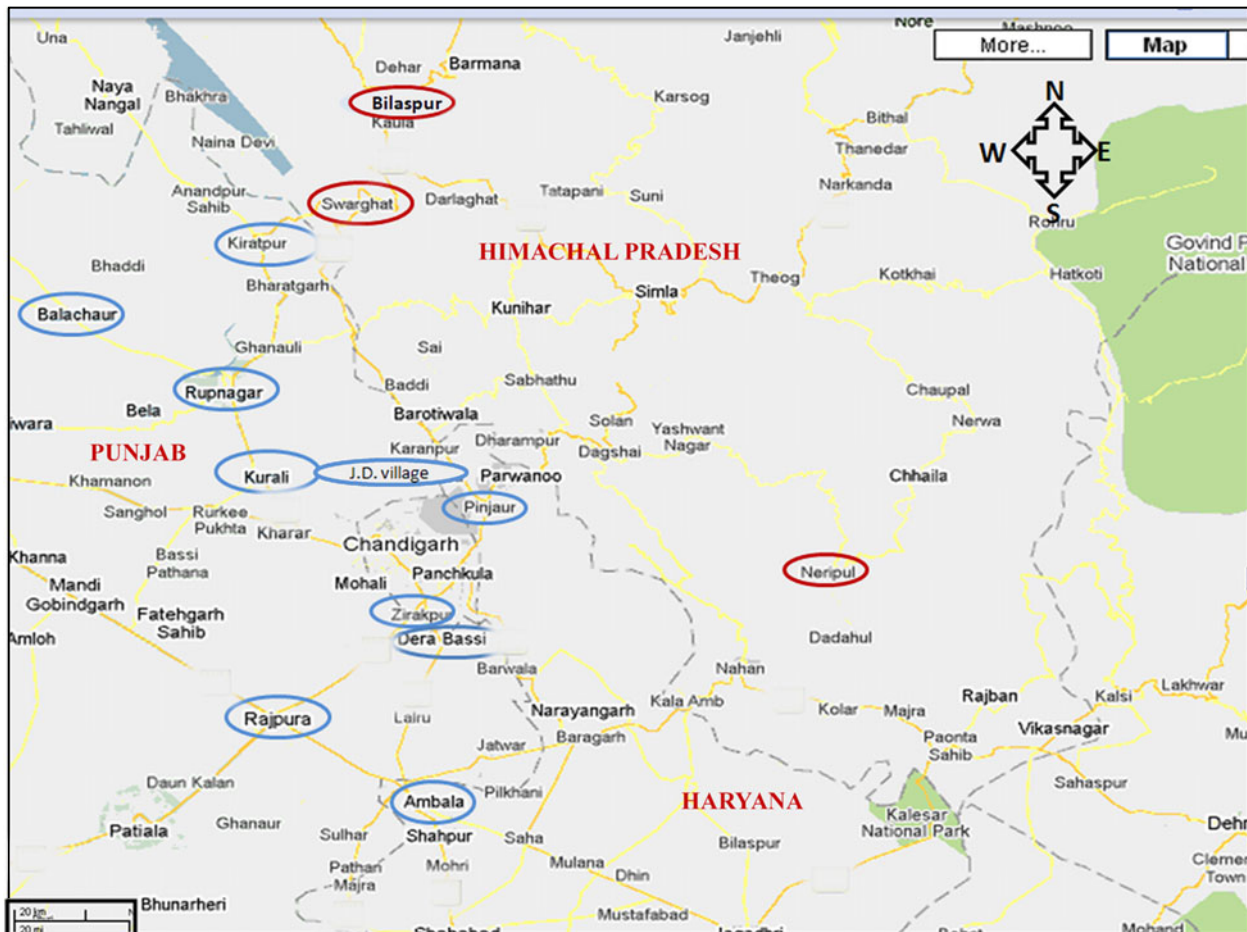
More...
Map
N
W
E
S
Una
Naya Nangal
Bhakhra
Tahliwal
Naina Devi
Dehar
Barmana
Bilaspur
Kaula
Janjehli
Karsog
Bithal
Thanedar
Narkanda
Anandpur Sahib
Swarghat
Darlaghat
Tatapani
Suni
Rohru
Kiratpur
HIMACHAL PRADESH
Govind
National
Bhaddi
Bharatgarh
Theog
Kotkhai
Hatkoti
Simla
Balachaur
Kunihar
Ghanauli
Sai
Rupnagar
Baddi
Sabhathu
Chaupal
Bela
Barotiwala
iwara
Solan
Yashwant Nagar
Nerwa
PUNJAB
Karanpur
Dharampur
Dagshai
Kurali
J.D. village
Parwanoo
Chhaila
Khamanon
Pinjaur
Sanghol
Rurkee Pukhta
Kharar
Chandigarh
Khanna
Bassi Pathana
Mandi Gobindgarh
Mohali
Panchkula
Neripul
Fatehgarh Sahib
Zirakpur
Amloh
Dera Bassi
Dadahul
Barwala
Nahan
Rajban
Kalsi
Lakhwar
Rajpura
Lalru
Narayangarh
Kala Amb
Kolar
Majra
Paonta Sahib
Vikasnagar
Jatwar
Baragarh
Daun Kalan
Pilkhani
Sahaspur
Ambala
HARYANA
Patiala
Ghanaur
Sulhar
Shahpur
Saha
Bilaspur
Kalesar National Park
Dehr
Pathan Majra
Mohri
Mulana
Dhin
Clemen Town
Bhunarheri
Mustafabad
20 km
20 mi